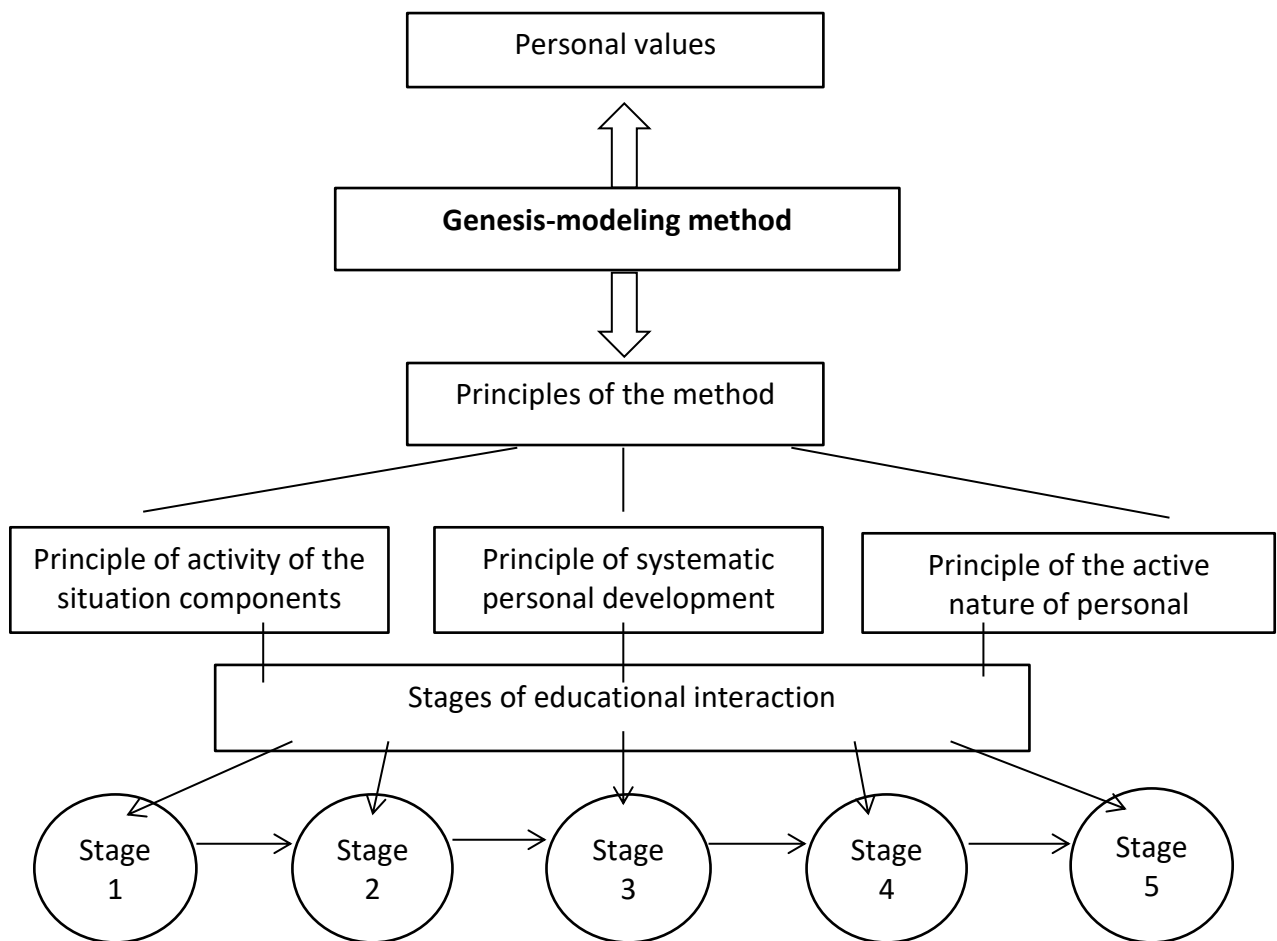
Personal values

**Genesis-modeling method**

Principles of the method

Principle of activity of the situation components

Principle of systematic personal development

Principle of the active nature of personal

Stages of educational interaction

Stage 1

Stage 2

Stage 3

Stage 4

Stage 5